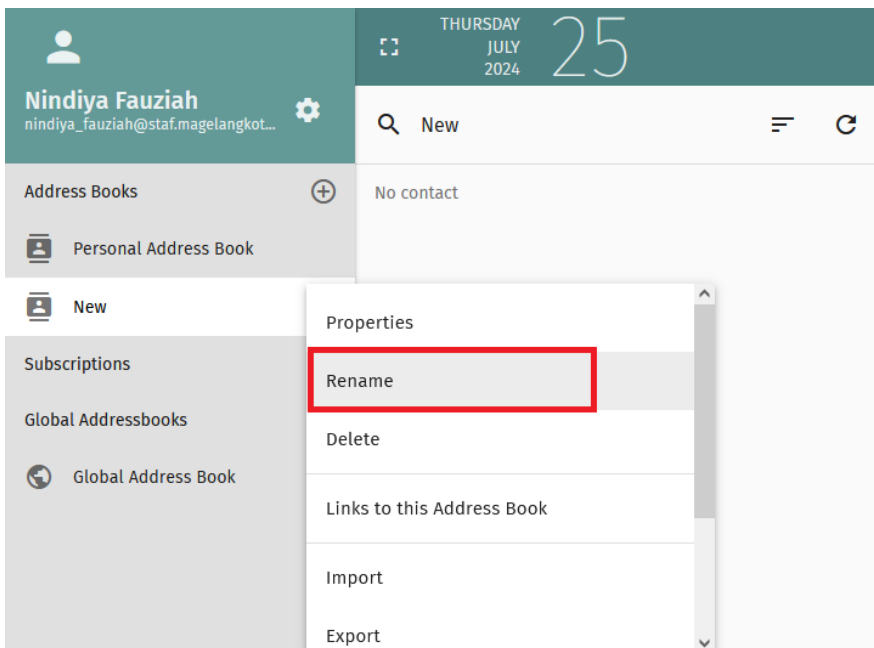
THURSDAY
JULY
2024
25

Nindiya Fauziah
nindiya_fauziah@staf.magelangkot...

New

Address Books

No contact

Personal Address Book

New

Properties

Subscriptions

Rename

Global Addressbooks

Delete

Global Address Book

Links to this Address Book

Import

Export